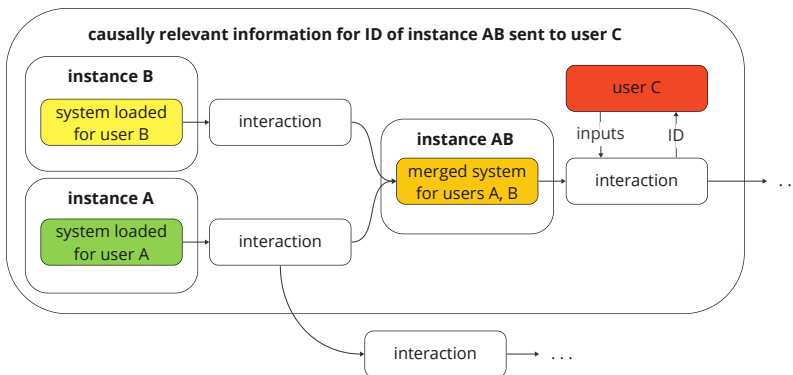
causally relevant information for ID of instance AB sent to user C

instance B

system loaded for user B

interaction

instance A

system loaded for user A

interaction

instance AB

merged system for users A, B

user C

inputs

ID

interaction

. . .

interaction

. . .